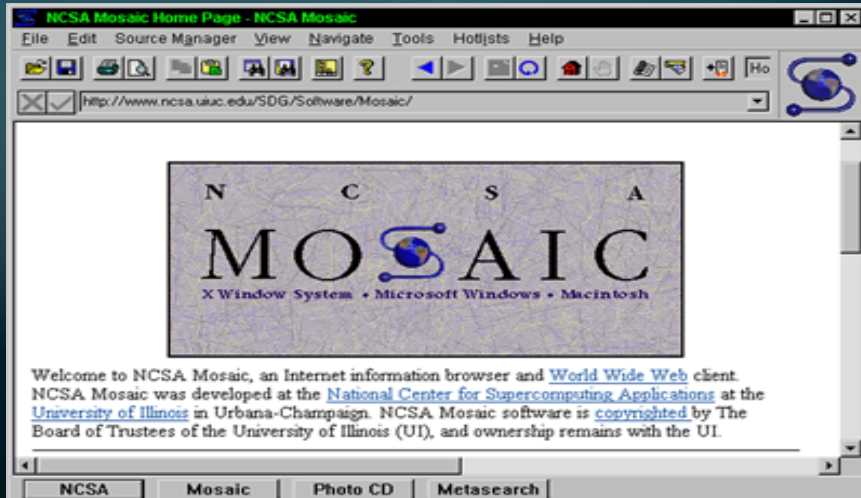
NCSA Mosaic Home Page - NCSA Mosaic

File Edit Source Manager View Navigate Tools Hotlists Help

Ho

http://www.ncsa.uiuc.edu/SDG/Software/Mosaic/

N C S A
MOSAIC
X Window System • Microsoft Windows • Macintosh

Welcome to NCSA Mosaic, an Internet information browser and World Wide Web client. NCSA Mosaic was developed at the National Center for Supercomputing Applications at the University of Illinois in Urbana-Champaign. NCSA Mosaic software is copyrighted by The Board of Trustees of the University of Illinois (UI), and ownership remains with the UI.

NCSA | Mosaic | Photo CD | Metasearch